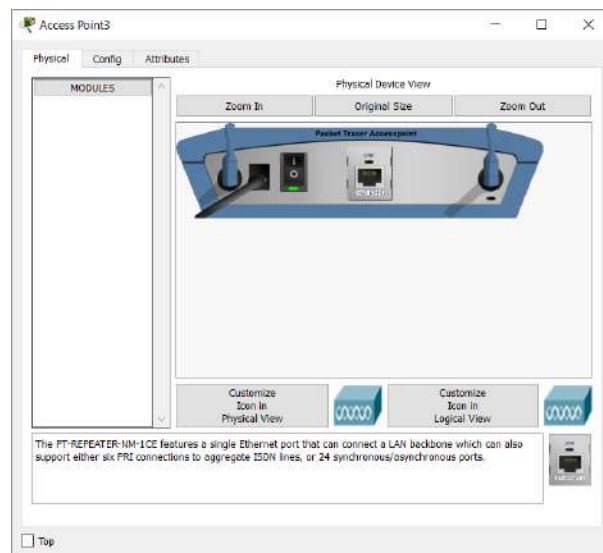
Access Point3

Physical
Config
Attributes

MODULES

Physical Device View

Zoom In
Original Size
Zoom Out

Packet Tracer Accesspoint

Customize Icon in Physical View

Customize Icon in Logical View

The PT-REPEATER-NM-1CE features a single Ethernet port that can connect a LAN backbone which can also support either six PRI connections to aggregate ISDN lines, or 24 synchronous/asynchronous ports.

Top